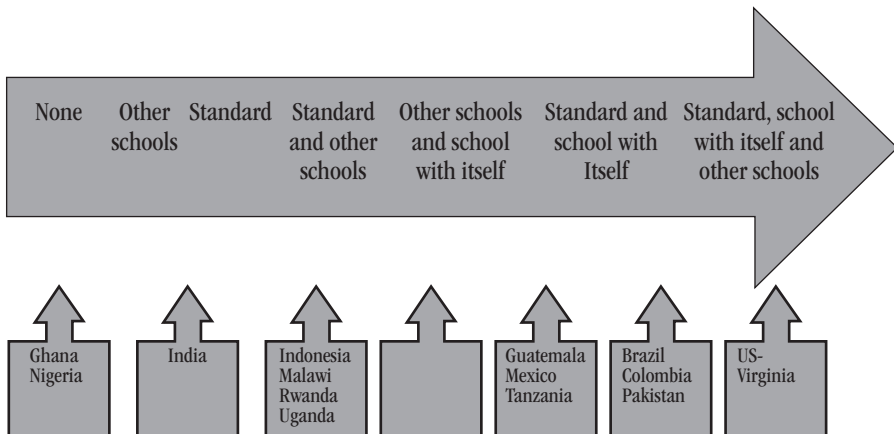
None

Other schools

Standard

Standard and other schools

Other schools and school with itself

Standard and school with Itself

Standard, school with itself and other schools

Ghana
Nigeria

India

Indonesia
Malawi
Rwanda
Uganda

Guatemala
Mexico
Tanzania

Brazil
Colombia
Pakistan

US-Virginia